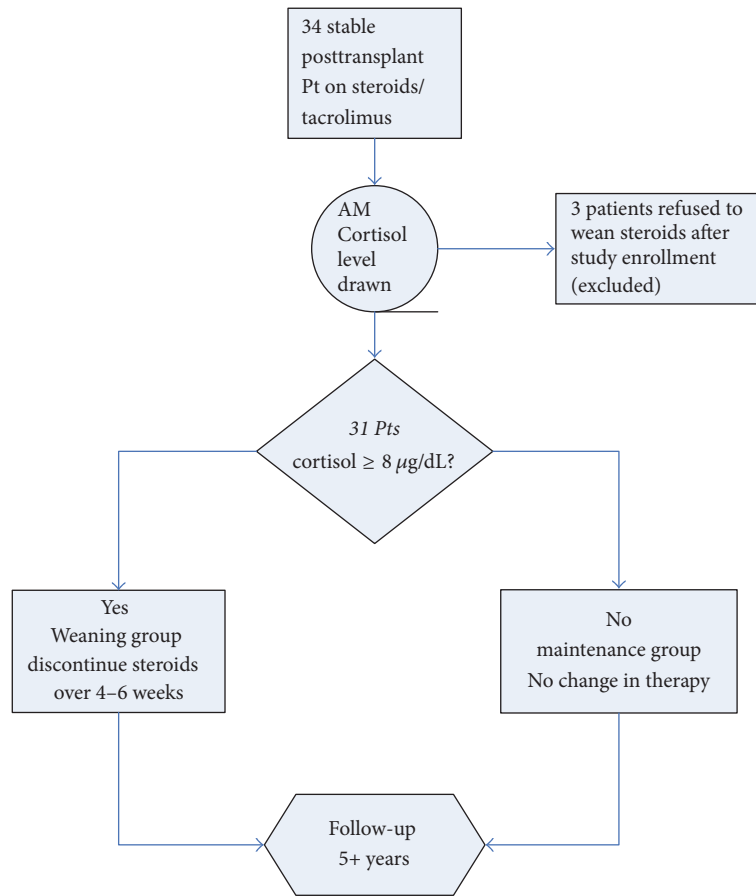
34 stable posttransplant Pt on steroids/ tacrolimus

AM Cortisol level drawn

3 patients refused to wean steroids after study enrollment (excluded)

31 Pts
cortisol $\geq 8\ \mu$g/dL?

Yes
Weaning group
discontinue steroids over 4–6 weeks

No
maintenance group
No change in therapy

Follow-up
5+ years